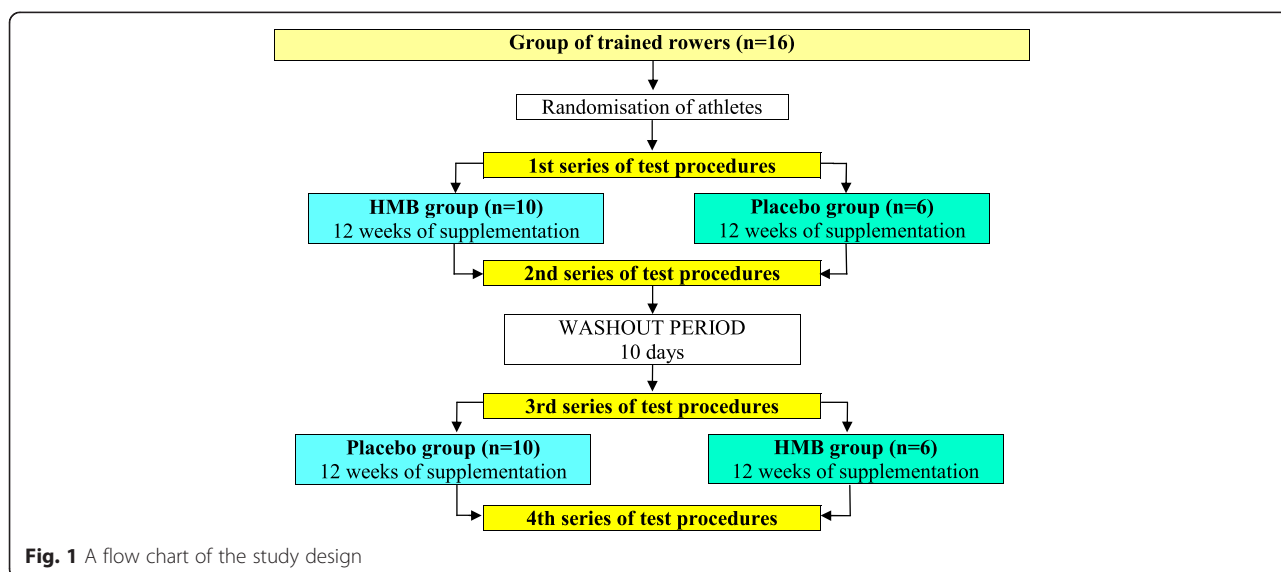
Group of trained rowers (n=16)

Randomisation of athletes

1st series of test procedures

HMB group (n=10)
12 weeks of supplementation

Placebo group (n=6)
12 weeks of supplementation

2nd series of test procedures

WASHOUT PERIOD
10 days

3rd series of test procedures

Placebo group (n=10)
12 weeks of supplementation

HMB group (n=6)
12 weeks of supplementation

4th series of test procedures

**Fig. 1** A flow chart of the study design